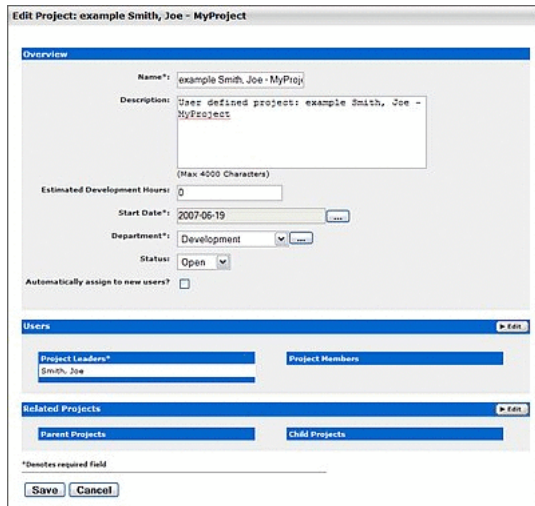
Edit Project: example Smith, Joe - MyProject

Overview

Name*: example Smith, Joe - MyProj

Description: User defined project: example Smith, Joe - MyProject

(Max 4000 Characters)

Estimated Development Hours: 0

Start Date*: 2007-06-19 ...

Department*: Development ...

Status: Open

Automatically assign to new users?

Users

Edit

Project Leaders*

Smith, Joe

Project Members

Related Projects

Edit

Parent Projects

Child Projects

*Denotes required field

Save Cancel